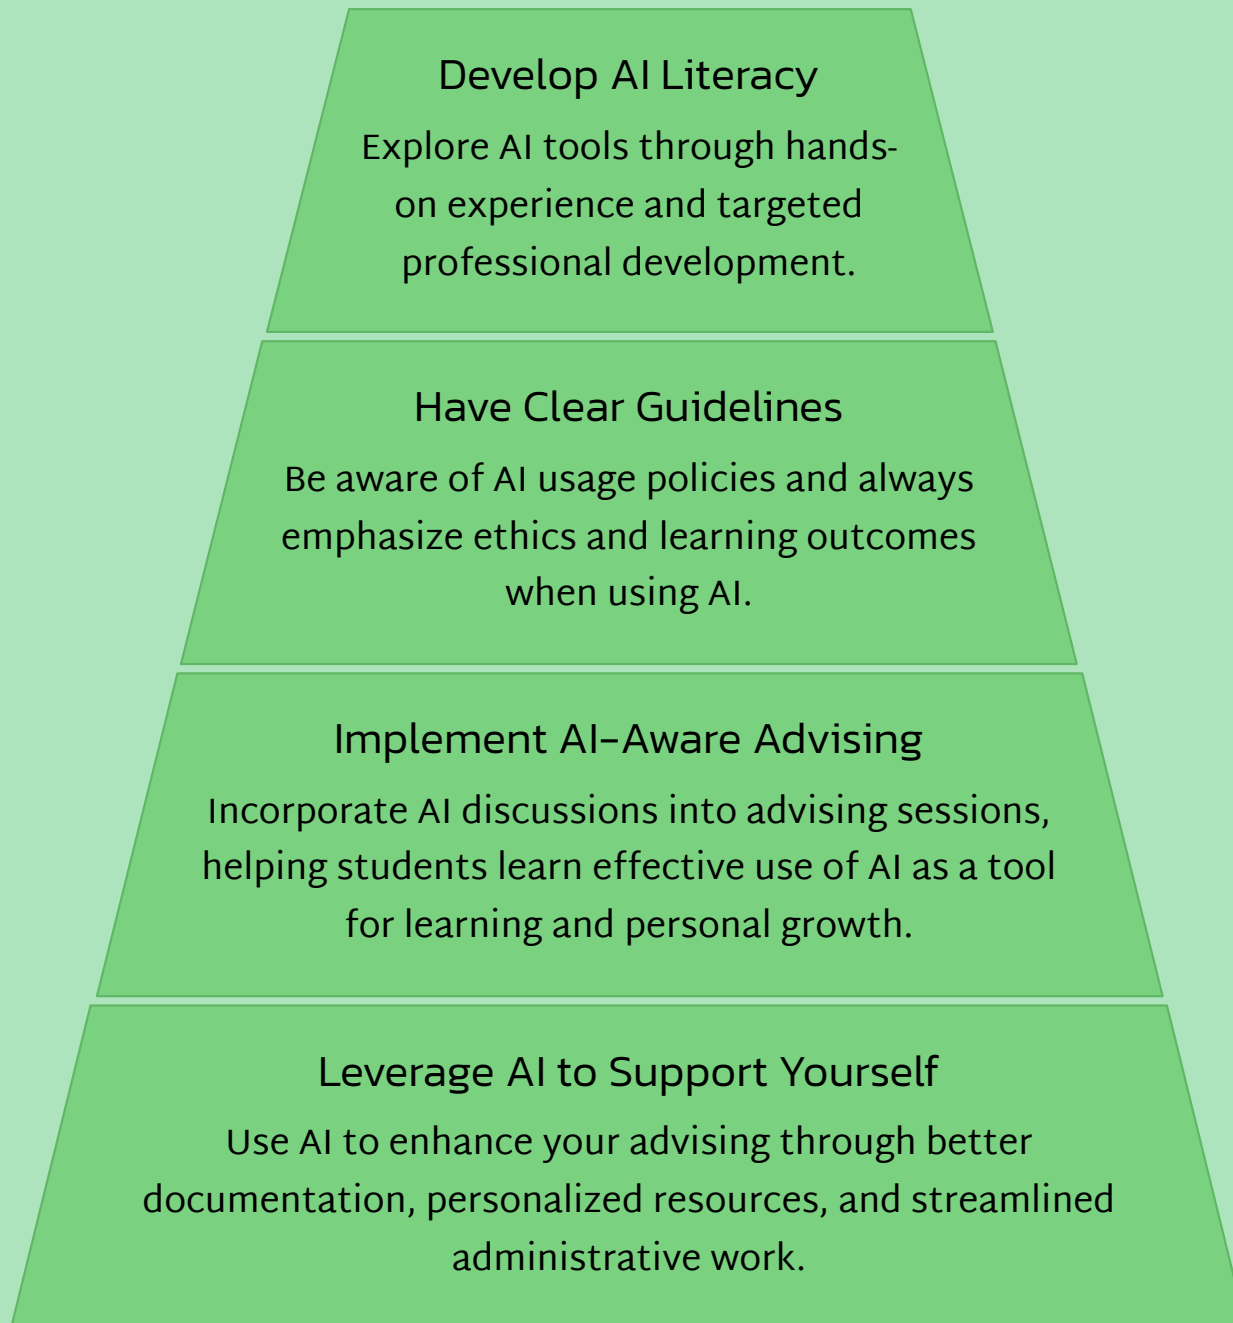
Develop AI Literacy

Explore AI tools through hands-on experience and targeted professional development.

Have Clear Guidelines

Be aware of AI usage policies and always emphasize ethics and learning outcomes when using AI.

Implement AI-Aware Advising

Incorporate AI discussions into advising sessions, helping students learn effective use of AI as a tool for learning and personal growth.

Leverage AI to Support Yourself

Use AI to enhance your advising through better documentation, personalized resources, and streamlined administrative work.